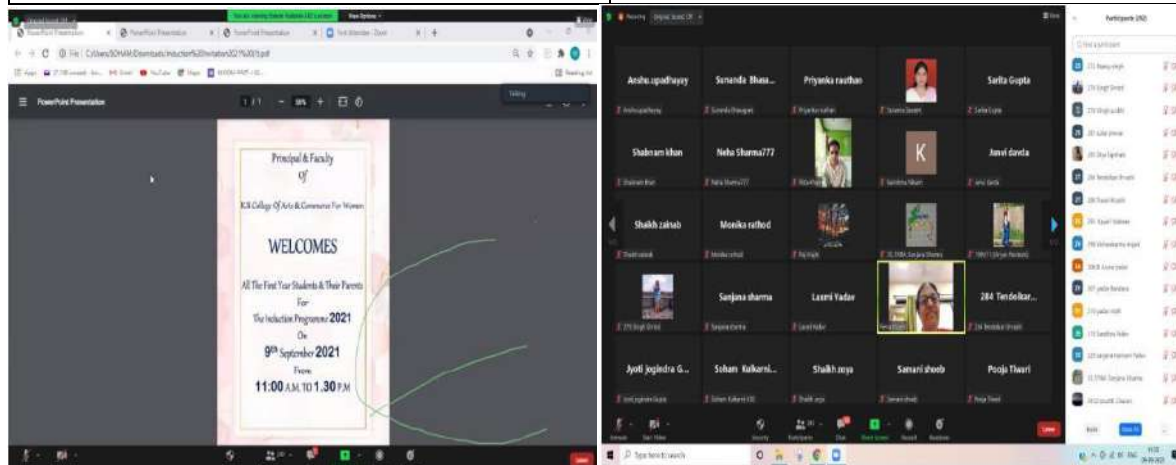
PowerPoint Presentation

Principal & Faculty

Of

K.S College Of Arts & Commerce For Women

WELCOMES

All The First Year Students & Their Parents

For

The Induction Programme 2021

On

9th September 2021

From

11:00 A.M. TO 1.30 P.M

Anshu.upadhayay

Sunanda Bhasa...

Priyanka rauthan

Sarita Gupta

Shabnam khan

Neha Sharma777

Jeevi davda

Shaikh zaktab

Monika rathod

Sanjana sharma

Laxmi Yadav

284 Tendolkar...

Jyoti jogindra G...

Soham Kulkarni...

Shaikh zoya

Samani shoeb

Pooja Tiwari

Participants (252)

Leave